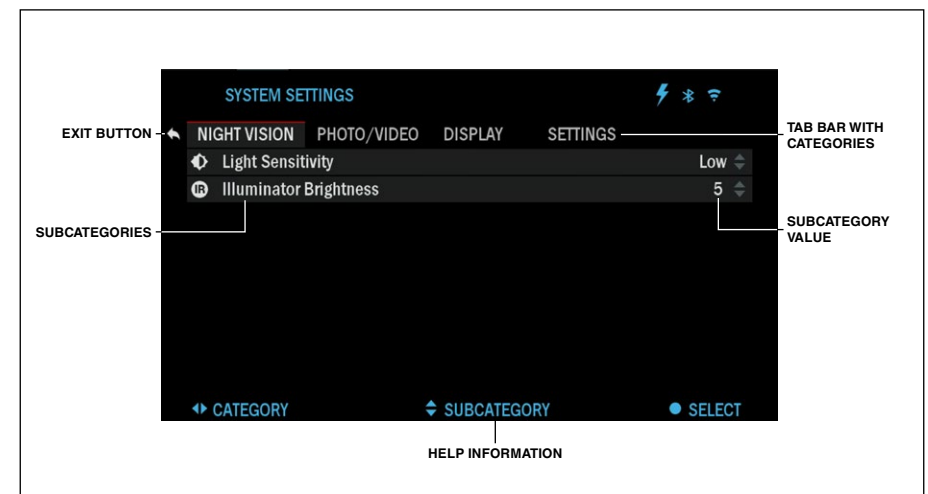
SYSTEM SETTINGS

EXIT BUTTON

NIGHT VISION PHOTO/VIDEO DISPLAY SETTINGS

TAB BAR WITH CATEGORIES

Light Sensitivity Low

IR Illuminator Brightness 5

SUBCATEGORIES

SUBCATEGORY VALUE

CATEGORY SUBCATEGORY SELECT

HELP INFORMATION